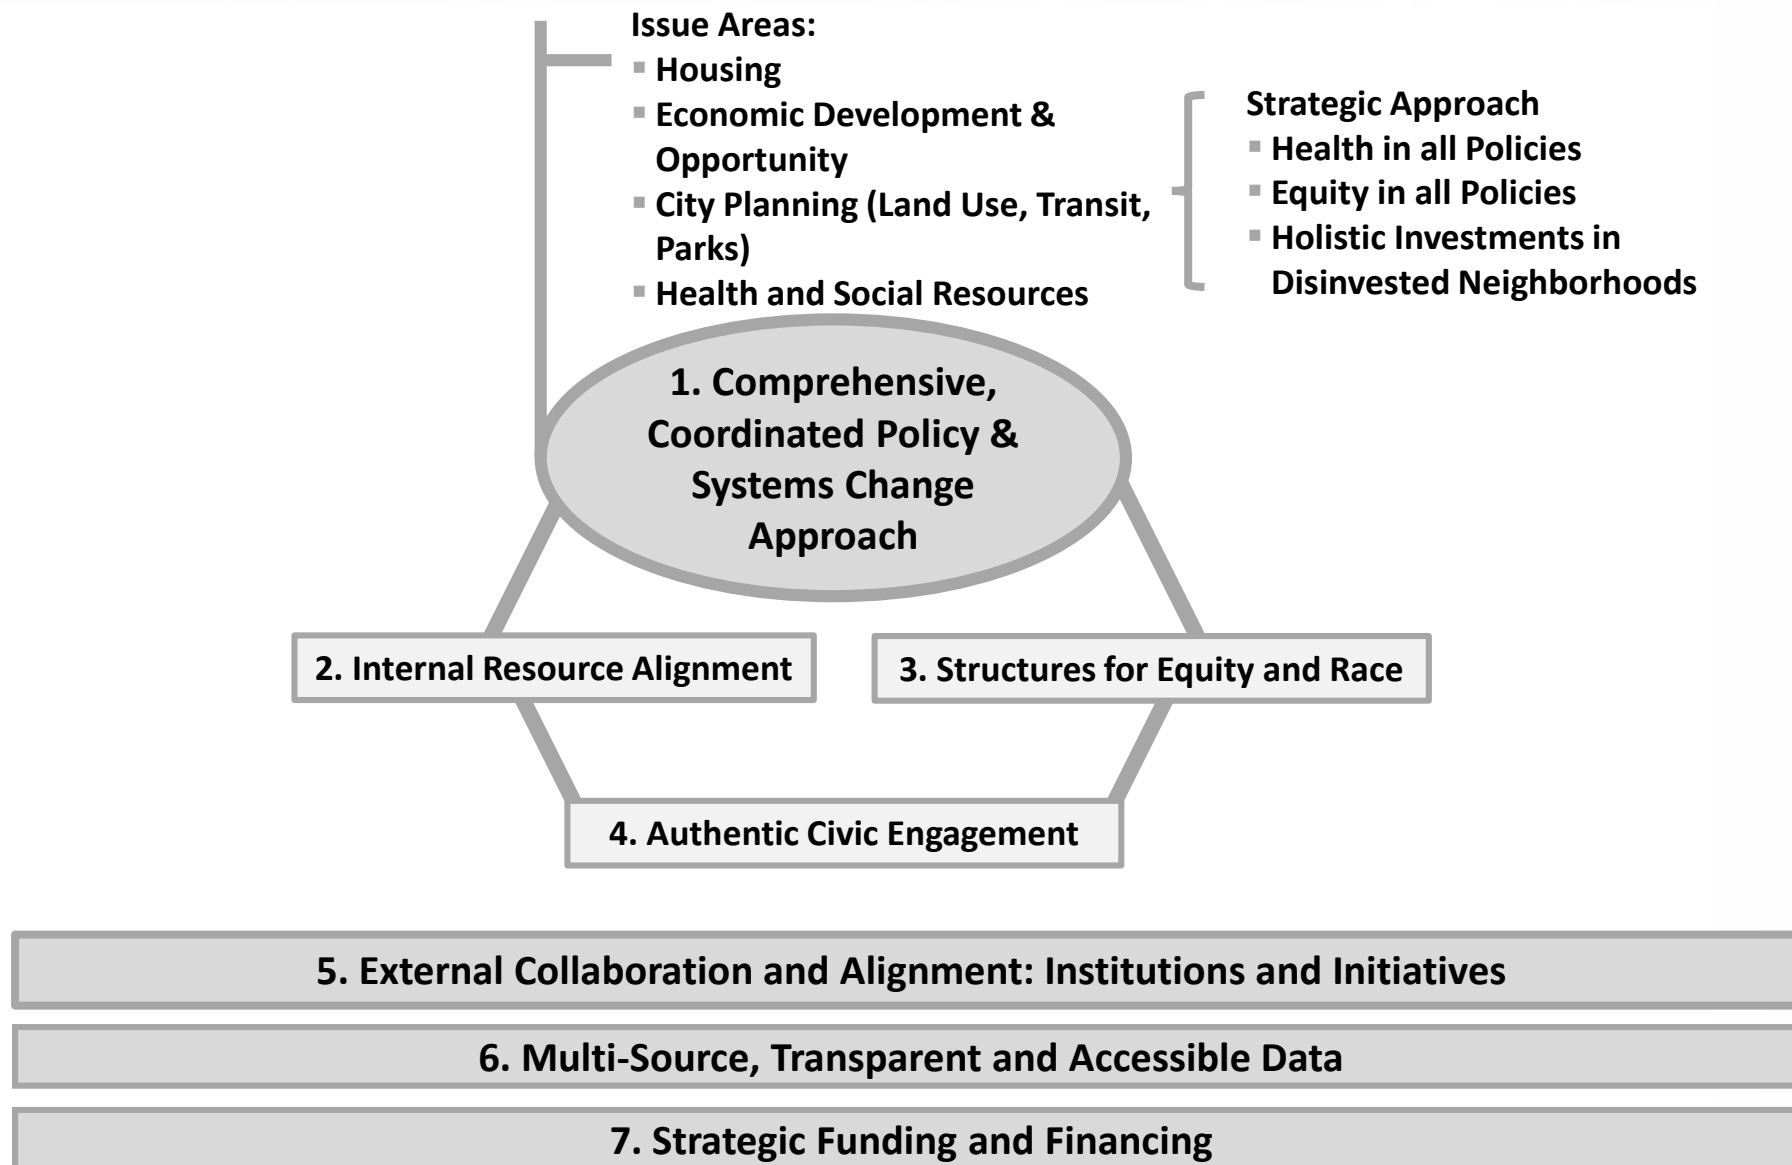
Issue Areas:
- Housing
- Economic Development & Opportunity
- City Planning (Land Use, Transit, Parks)
- Health and Social Resources

Strategic Approach
- Health in all Policies
- Equity in all Policies
- Holistic Investments in Disinvested Neighborhoods

1. Comprehensive, Coordinated Policy & Systems Change Approach

2. Internal Resource Alignment

3. Structures for Equity and Race

4. Authentic Civic Engagement

5. External Collaboration and Alignment: Institutions and Initiatives

6. Multi-Source, Transparent and Accessible Data

7. Strategic Funding and Financing